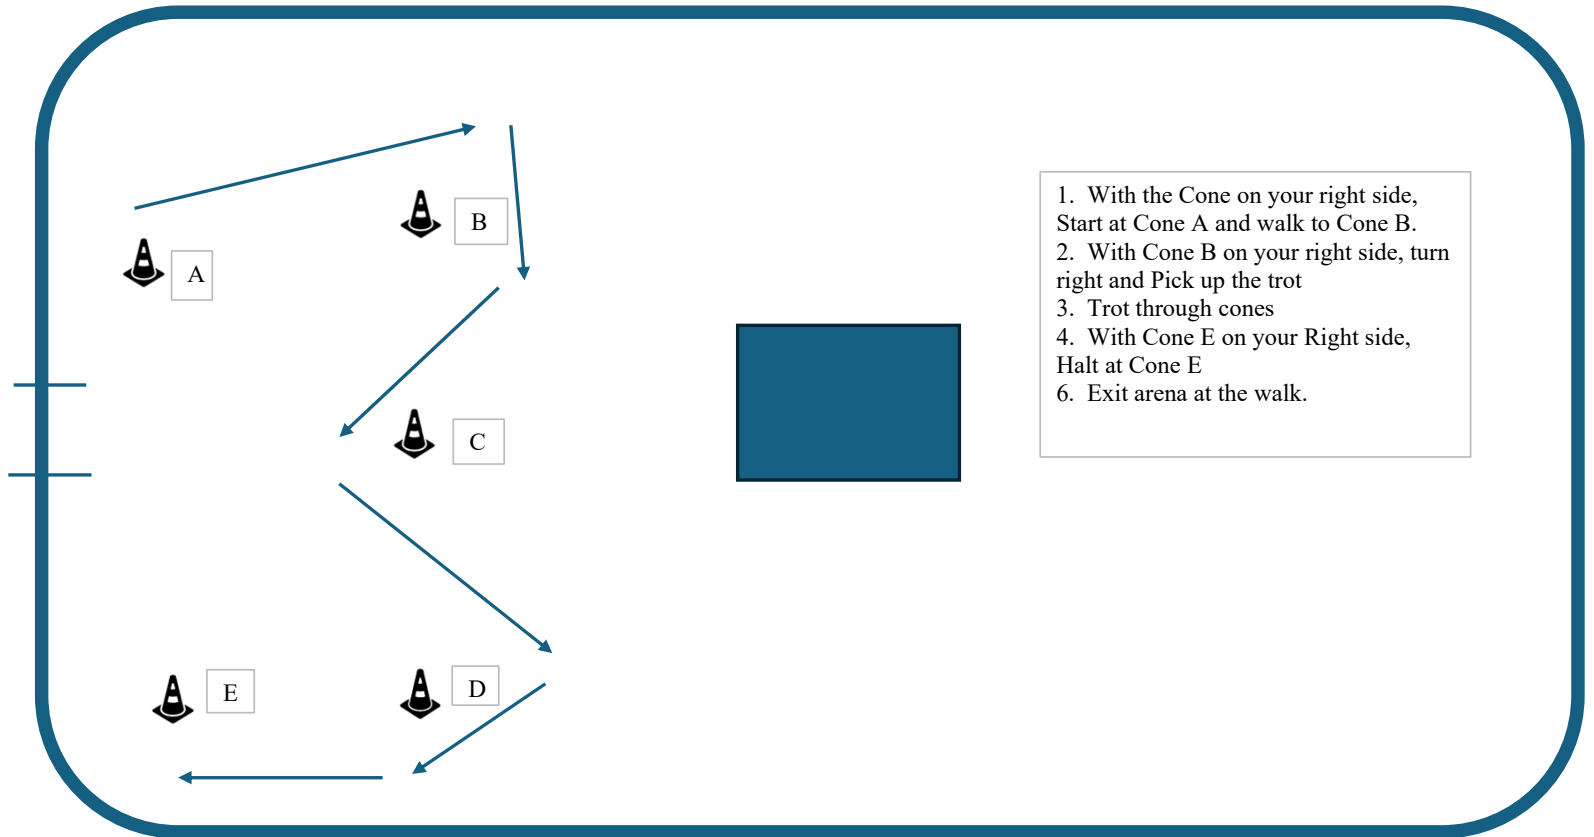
B

A

C

E

D

1. With the Cone on your right side, Start at Cone A and walk to Cone B.
2. With Cone B on your right side, turn right and Pick up the trot
3. Trot through cones
4. With Cone E on your Right side, Halt at Cone E
6. Exit arena at the walk.